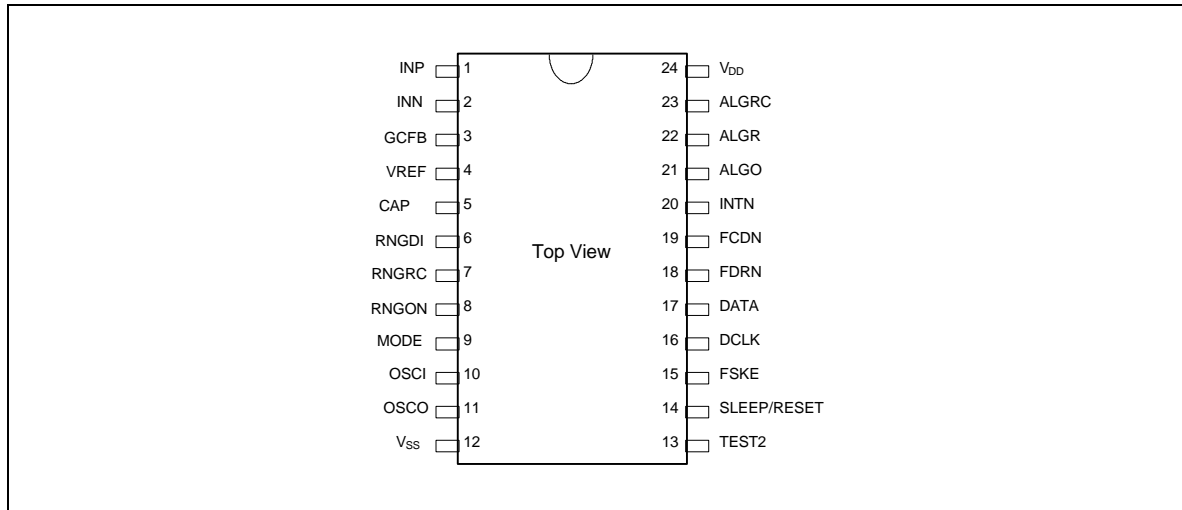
INP 1
INN 2
GCFB 3
VREF 4
CAP 5
RNGDI 6
RNGRC 7
RNGON 8
MODE 9
OSCI 10
OSCO 11
$V_{SS}$ 12

Top View

24 $V_{DD}$
23 ALGRC
22 ALGR
21 ALGO
20 INTN
19 FCDN
18 FDRN
17 DATA
16 DCLK
15 FSKE
14 SLEEP/RESET
13 TEST2